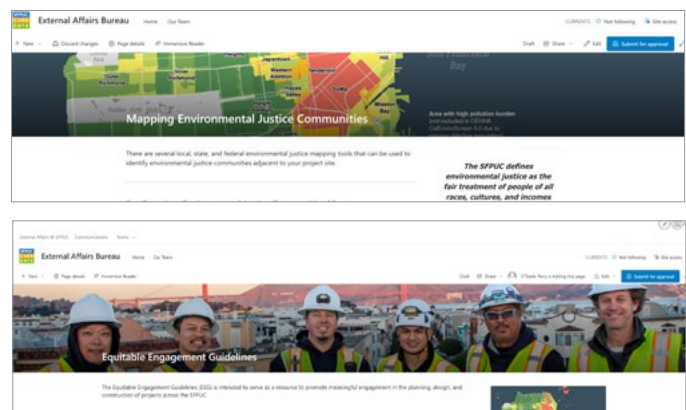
External Affairs Bureau Home Our Team

CURRENTS Not following Site access

+ New Discard changes Page details Immersive Reader

Draft Share Edit Submit for approval

Outer Richmond Inner Richmond Japantown Western Addition Tenderloin Haight Castro Mission Bay

Bay

Area with high pollution burden and included in CESJ4.0 CalEnviroScreen 4.0 due to

Mapping Environmental Justice Communities

There are several local, state, and federal environmental justice mapping tools that can be used to identify environmental justice communities adjacent to your project site.

The SFPUC defines environmental justice as the fair treatment of people of all races, cultures, and incomes

External Affairs at SFPUC Communications Teams

External Affairs Bureau Home Our Team

CURRENTS Not following Site access

+ New Page details Immersive Reader

Draft Share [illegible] is editing this page Edit Submit for approval

Equitable Engagement Guidelines

The Equitable Engagement Guidelines (EEG) is intended to serve as a resource to promote meaningful engagement in the planning, design, and construction of projects across the SFPUC.